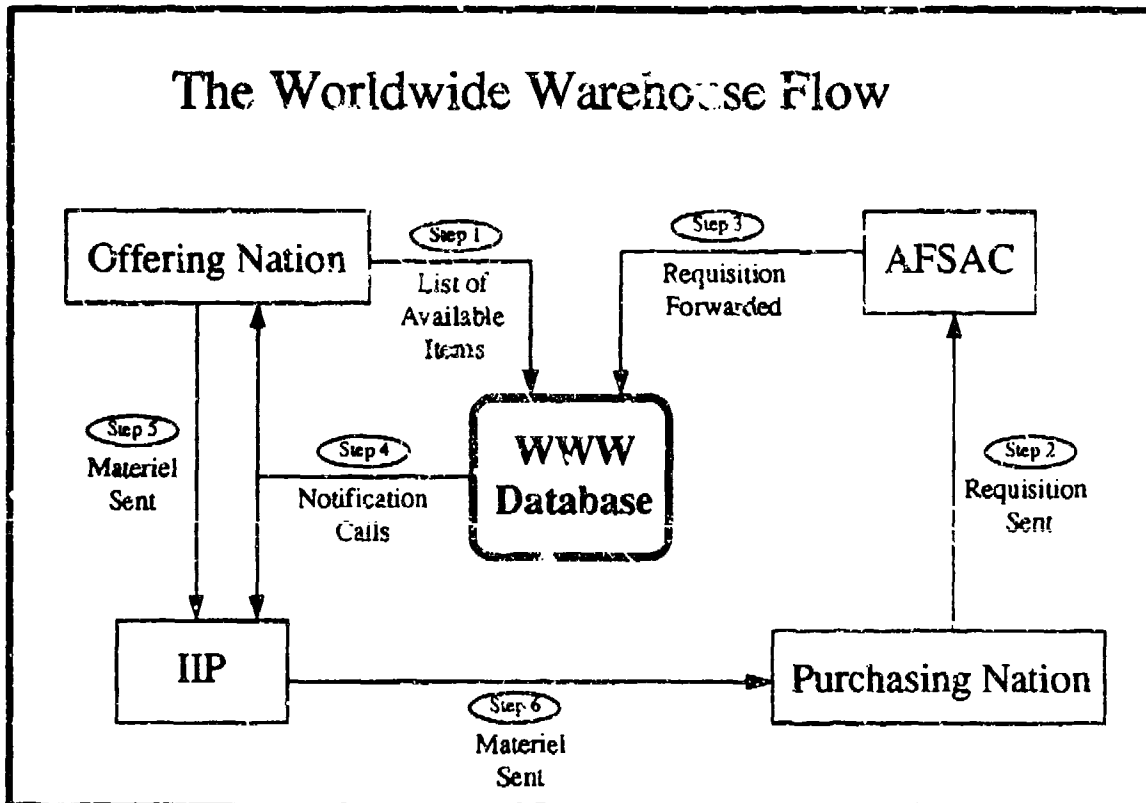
The Worldwide Warehouse Flow

Offering Nation

Step 1
List of Available Items

Step 3
Requisition Forwarded

AFSAC

Step 5
Materiel Sent

Step 4
Notification Calls

WWW Database

Step 2
Requisition Sent

IIP

Step 6
Materiel Sent

Purchasing Nation